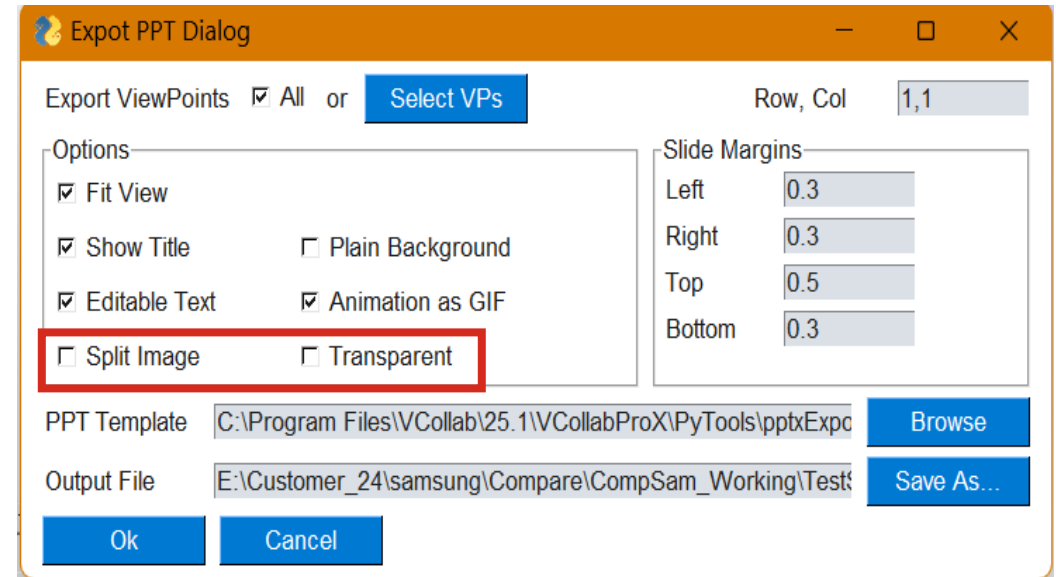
Expot PPT Dialog

Export ViewPoints ☑ All or Select VPs

Row, Col 1,1

Options

☑ Fit View

☑ Show Title ☐ Plain Background

☑ Editable Text ☑ Animation as GIF

☐ Split Image ☐ Transparent

Slide Margins

Left 0.3

Right 0.3

Top 0.5

Bottom 0.3

PPT Template C:\Program Files\VCollab\25.1\VCollabProX\PyTools\pptxExpo Browse

Output File E:\Customer_24\samsung\Compare\CompSam_Working\Test Save As...

Ok Cancel